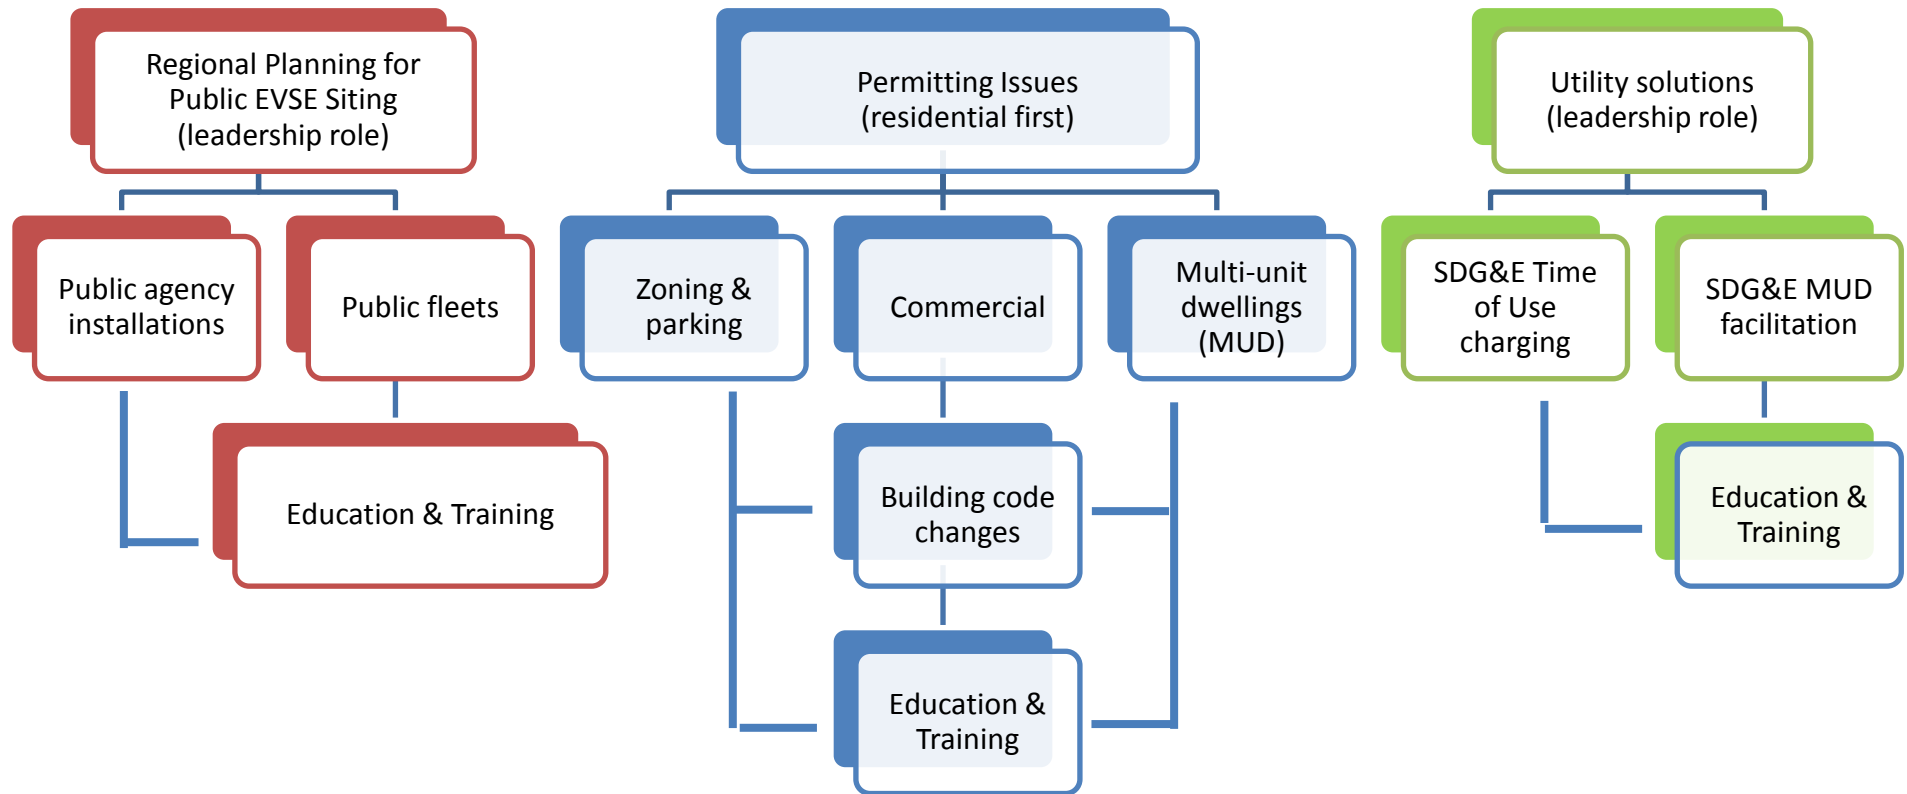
Regional Planning for Public EVSE Siting (leadership role)

Public agency installations

Public fleets

Education & Training

Permitting Issues (residential first)

Zoning & parking

Commercial

Multi-unit dwellings (MUD)

Building code changes

Education & Training

Utility solutions (leadership role)

SDG&E Time of Use charging

SDG&E MUD facilitation

Education & Training